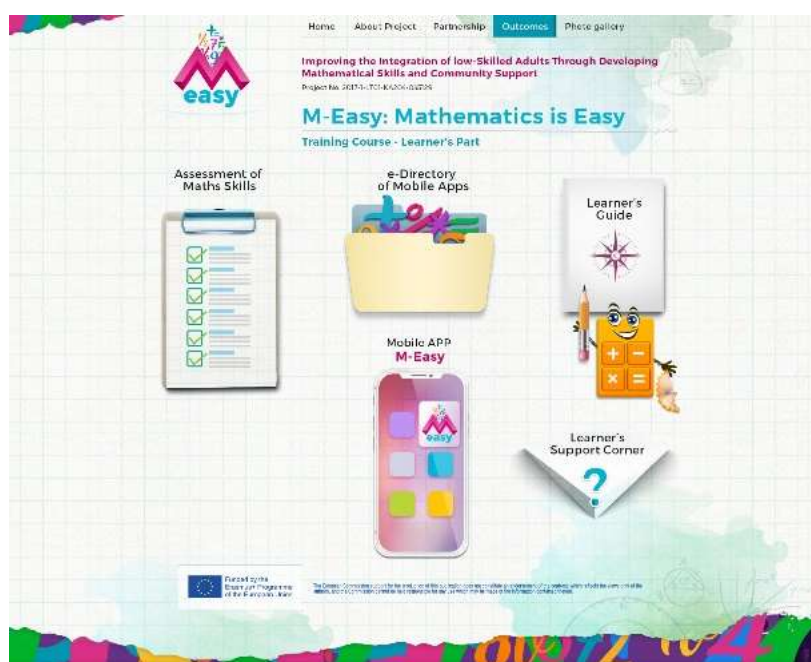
easy

Home About Project Partnership Outcomes Photo gallery

Improving the Integration of low-Skilled Adults Through Developing Mathematical Skills and Community Support

Project No. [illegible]

M-Easy: Mathematics is Easy

Training Course - Learner's Part

Assessment of Maths Skills

e-Directory of Mobile Apps

Learner's Guide

Mobile APP M-Easy

easy

Learner's Support Corner

?

Funded by the Erasmus+ Programme of the European Union

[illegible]